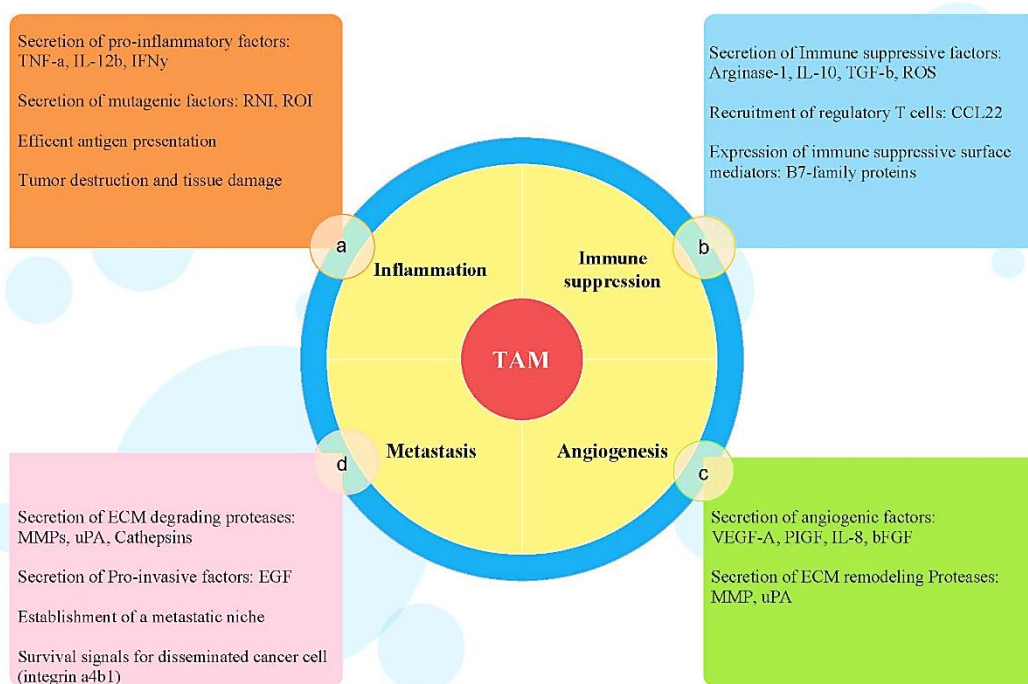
Secretion of pro-inflammatory factors: TNF-a, IL-12b, IFNy

Secretion of mutagenic factors: RNI, ROI

Efficent antigen presentation

Tumor destruction and tissue damage

Secretion of Immune suppressive factors: Arginase-1, IL-10, TGF-b, ROS

Recruitment of regulatory T cells: CCL22

Expression of immune suppressive surface mediators: B7-family proteins

a

b

Inflammation

Immune suppression

TAM

Metastasis

Angiogenesis

d

c

Secretion of ECM degrading proteases: MMPs, uPA, Cathepsins

Secretion of Pro-invasive factors: EGF

Establishment of a metastatic niche

Survival signals for disseminated cancer cell (integrin a4b1)

Secretion of angiogenic factors: VEGF-A, PIGF, IL-8, bFGF

Secretion of ECM remodeling Proteases: MMP, uPA